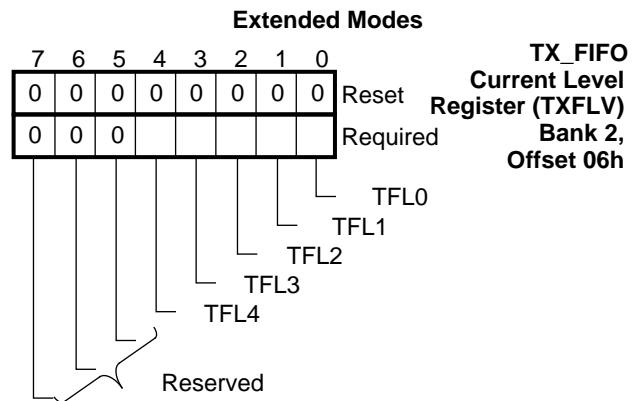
Extended Modes

| 7 | 6 | 5 | 4 | 3 | 2 | 1 | 0 | |
|---|---|---|---|---|---|---|---|---|
| 0 | 0 | 0 | 0 | 0 | 0 | 0 | 0 | Reset |
| 0 | 0 | 0 | | | | | | Required |

TX_FIFO Current Level Register (TXFLV) Bank 2, Offset 06h

TFL0
TFL1
TFL2
TFL3
TFL4
Reserved